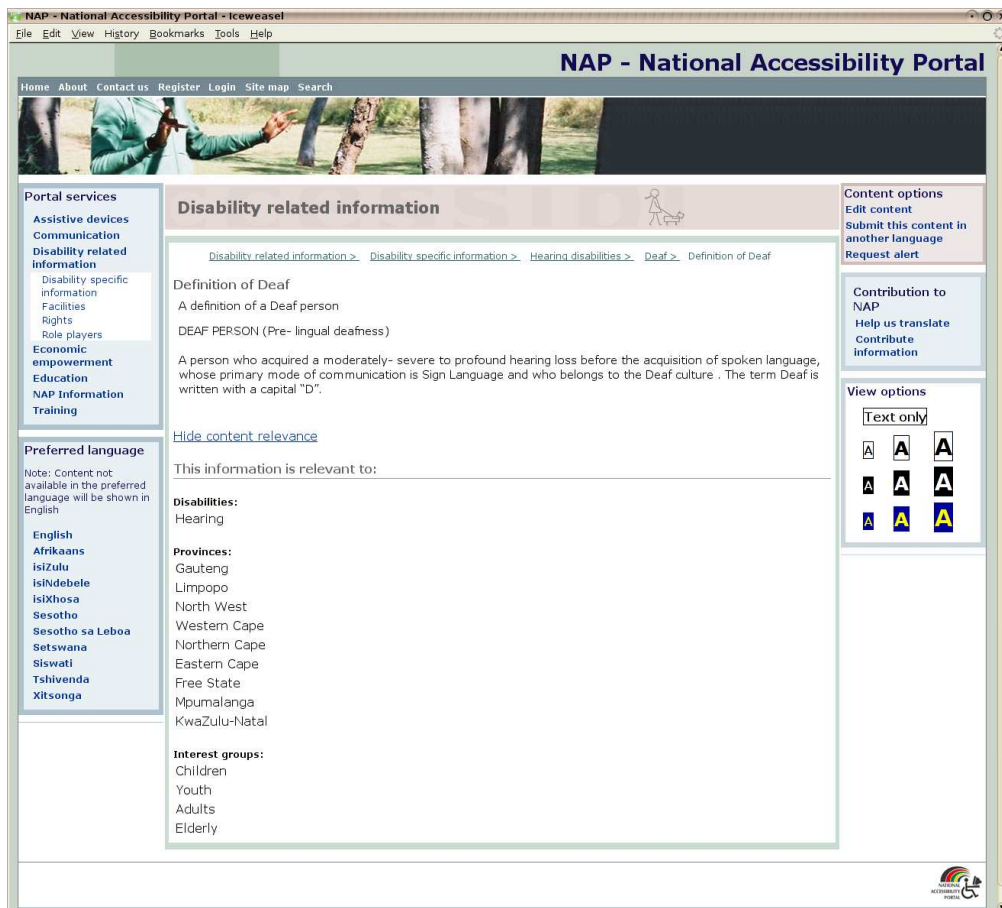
NAP - National Accessibility Portal - Iceweasel

File Edit View History Bookmarks Tools Help

NAP - National Accessibility Portal

Home About Contact us Register Login Site map Search

Portal services
Assistive devices
Communication
Disability related information
Disability specific information
Facilities
Rights
Role players
Economic empowerment
Education
NAP Information
Training

Preferred language
Note: Content not available in the preferred language will be shown in English
English
Afrikaans
isiZulu
isiNdebele
isiXhosa
Sesotho
Sesotho sa Leboa
Setswana
Siswati
Tshivenda
Xitsonga

Disability related information

Disability related information > Disability specific information > Hearing disabilities > Deaf > Definition of Deaf

Definition of Deaf
A definition of a Deaf person

DEAF PERSON (Pre- lingual deafness)

A person who acquired a moderately- severe to profound hearing loss before the acquisition of spoken language, whose primary mode of communication is Sign Language and who belongs to the Deaf culture . The term Deaf is written with a capital "D".

Hide content relevance

This information is relevant to:

Disabilities:
Hearing

Provinces:
Gauteng
Limpopo
North West
Western Cape
Northern Cape
Eastern Cape
Free State
Mpumalanga
KwaZulu-Natal

Interest groups:
Children
Youth
Adults
Elderly

Content options
Edit content
Submit this content in another language
Request alert

Contribution to NAP
Help us translate
Contribute information

View options
Text only
A A A
A A A
A A A

NATIONAL ACCESSIBILITY PORTAL